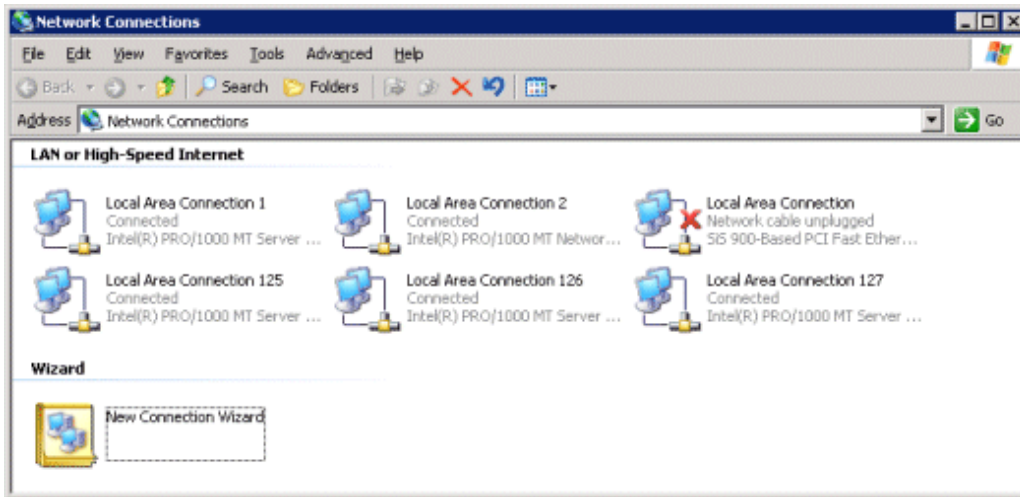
Network Connections

File Edit View Favorites Tools Advanced Help

Back Search Folders

Address Network Connections

Go

LAN or High-Speed Internet

Local Area Connection 1
Connected
Intel(R) PRO/1000 MT Server ...

Local Area Connection 2
Connected
Intel(R) PRO/1000 MT Networ...

Local Area Connection
Network cable unplugged
SiS 900-Based PCI Fast Ether...

Local Area Connection 125
Connected
Intel(R) PRO/1000 MT Server ...

Local Area Connection 126
Connected
Intel(R) PRO/1000 MT Server ...

Local Area Connection 127
Connected
Intel(R) PRO/1000 MT Server ...

Wizard

New Connection Wizard